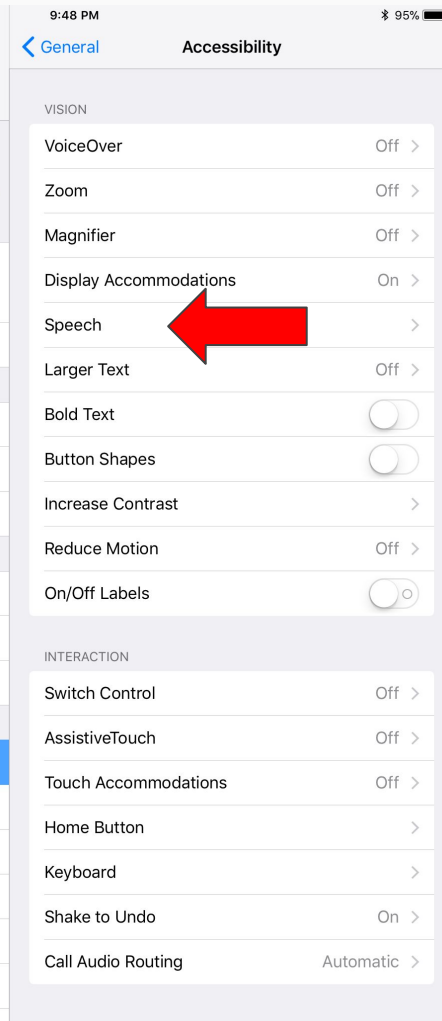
9:48 PM
95%

General
Accessibility

VISION

VoiceOver Off
Zoom Off
Magnifier Off
Display Accommodations On
Speech
Larger Text Off
Bold Text
Button Shapes
Increase Contrast
Reduce Motion Off
On/Off Labels

INTERACTION

Switch Control Off
AssistiveTouch Off
Touch Accommodations Off
Home Button
Keyboard
Shake to Undo On
Call Audio Routing Automatic